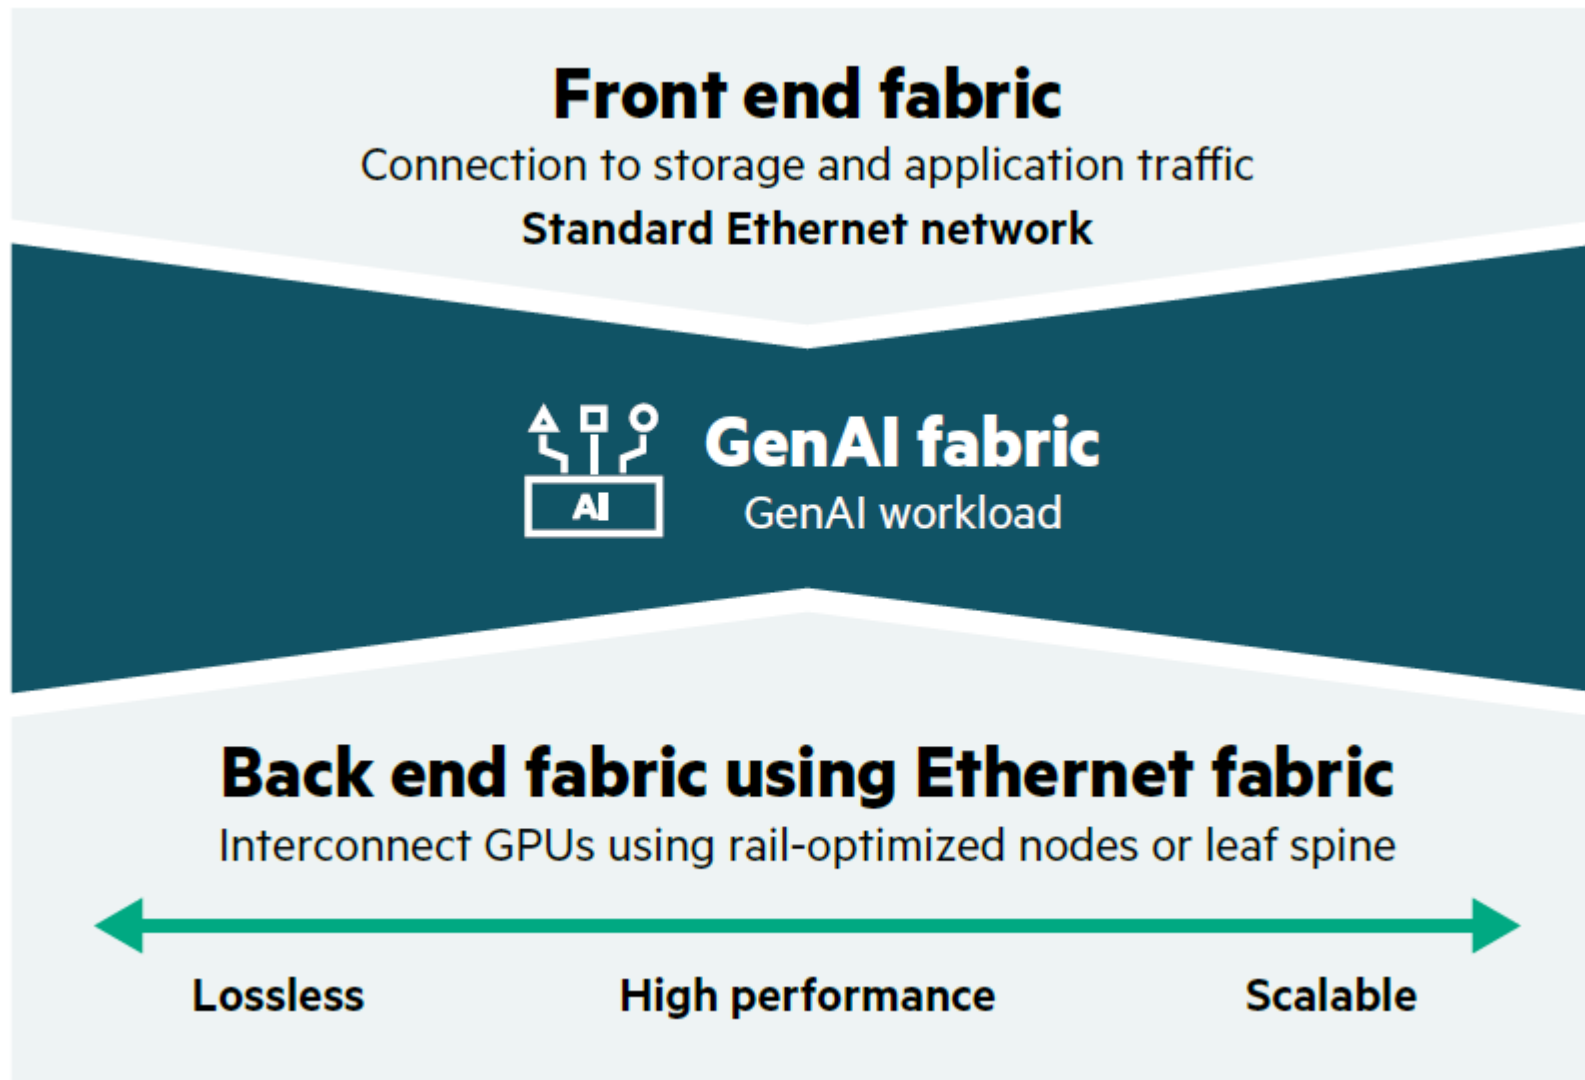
Front end fabric
Connection to storage and application traffic
Standard Ethernet network

AI
GenAI fabric
GenAI workload

Back end fabric using Ethernet fabric
Interconnect GPUs using rail-optimized nodes or leaf spine

Lossless
High performance
Scalable